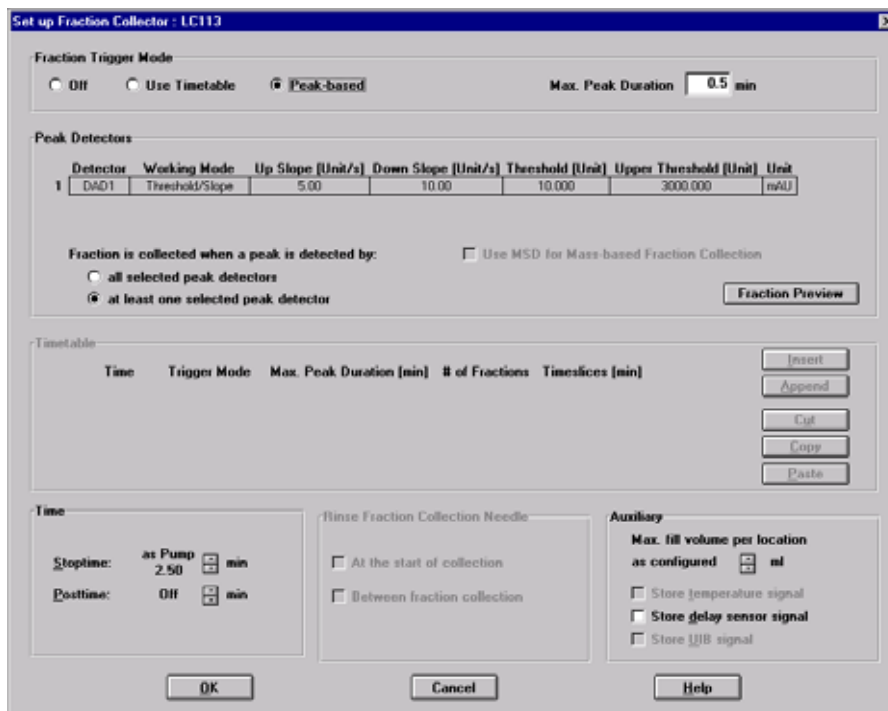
Set up Fraction Collector : LC113

Fraction Trigger Mode

Off
Use Timetable
Peak-based

Max. Peak Duration 0.5 min

Peak Detectors

| | Detector | Working Mode | Up Slope [Unit/s] | Down Slope [Unit/s] | Threshold [Unit] | Upper Threshold [Unit] | Unit |
|---|---|---|---|---|---|---|---|
| 1 | DAD1 | Threshold/Slope | 5.00 | 10.00 | 10.000 | 3000.000 | mAU |

Fraction is collected when a peak is detected by:
all selected peak detectors
at least one selected peak detector

Use MSD for Mass-based Fraction Collection

Fraction Preview

Timetable

Time Trigger Mode Max. Peak Duration [min] # of Fractions Timeslices [min]

Insert
Append
Cut
Copy
Paste

Time

Stoptime: as Pump 2.50 min
Posttime: Off min

Rinse Fraction Collection Needle

At the start of collection
Between fraction collection

Auxiliary

Max. fill volume per location
as configured ml

Store temperature signal
Store delay sensor signal
Store UIB signal

OK
Cancel
Help